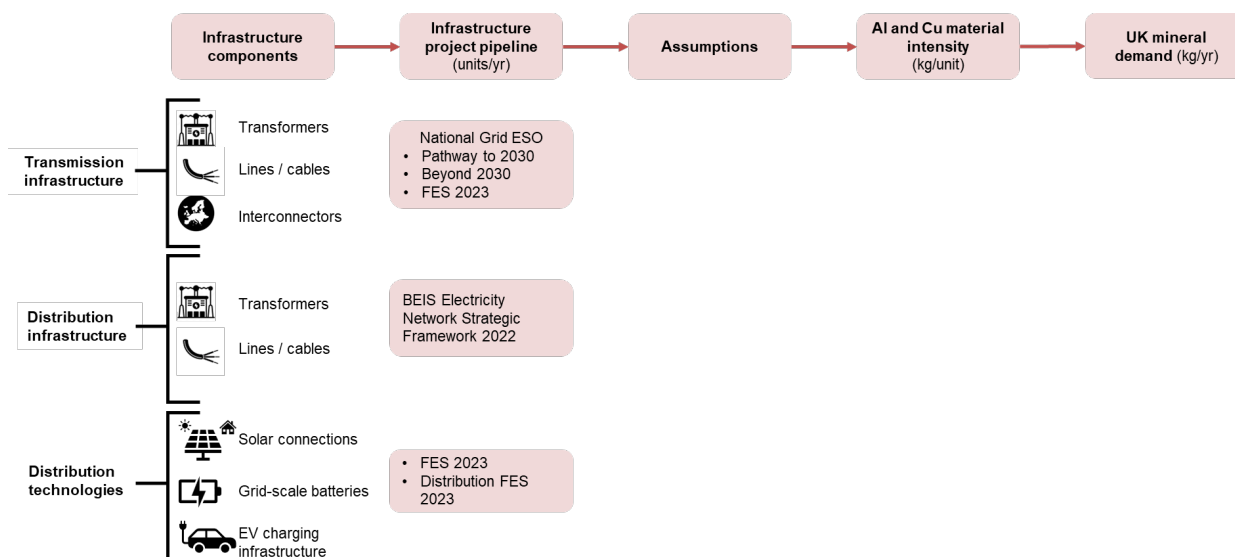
Infrastructure components

Infrastructure project pipeline (units/yr)

Assumptions

Al and Cu material intensity (kg/unit)

UK mineral demand (kg/yr)

Transmission infrastructure

Transformers

Lines / cables

Interconnectors

National Grid ESO
• Pathway to 2030
• Beyond 2030
• FES 2023

Distribution infrastructure

Transformers

Lines / cables

BEIS Electricity Network Strategic Framework 2022

Distribution technologies

Solar connections

Grid-scale batteries

EV charging infrastructure

• FES 2023
• Distribution FES 2023